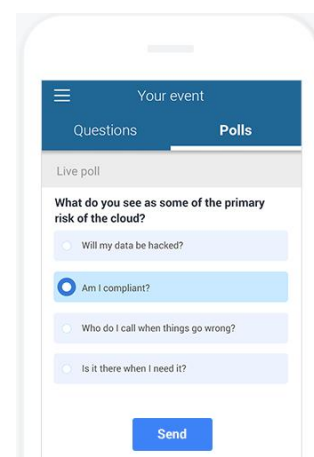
Your event

Questions

Polls

Live poll

What do you see as some of the primary risk of the cloud?

Will my data be hacked?

Am I compliant?

Who do I call when things go wrong?

Is it there when I need it?

Send